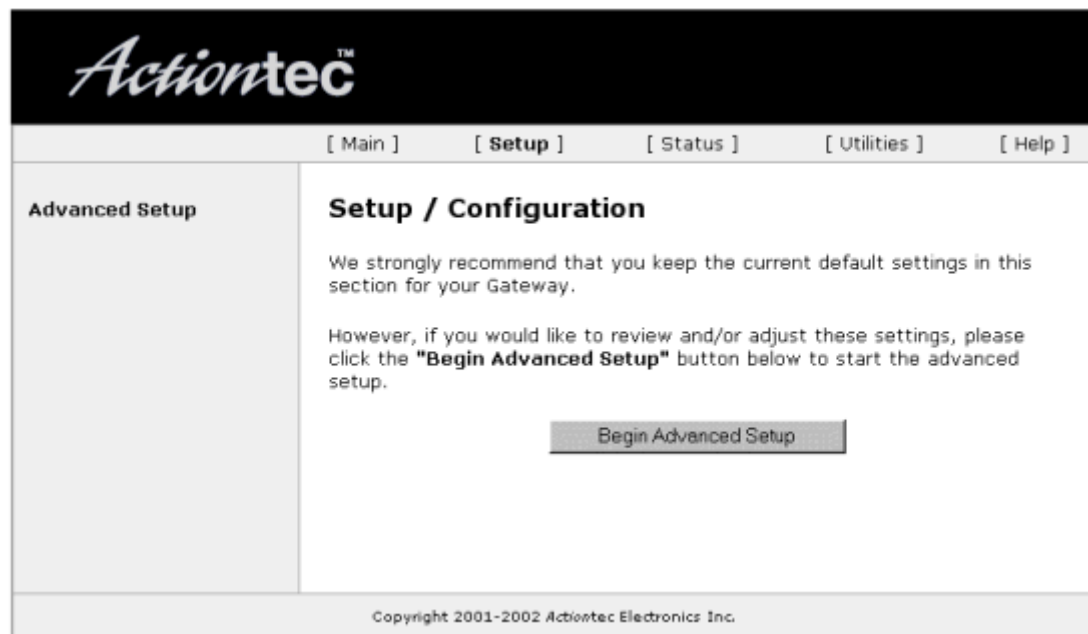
Actiontec™

[ Main ] [ Setup ] [ Status ] [ Utilities ] [ Help ]

Advanced Setup

Setup / Configuration

We strongly recommend that you keep the current default settings in this section for your Gateway.

However, if you would like to review and/or adjust these settings, please click the **"Begin Advanced Setup"** button below to start the advanced setup.

Begin Advanced Setup

Copyright 2001-2002 Actiontec Electronics Inc.